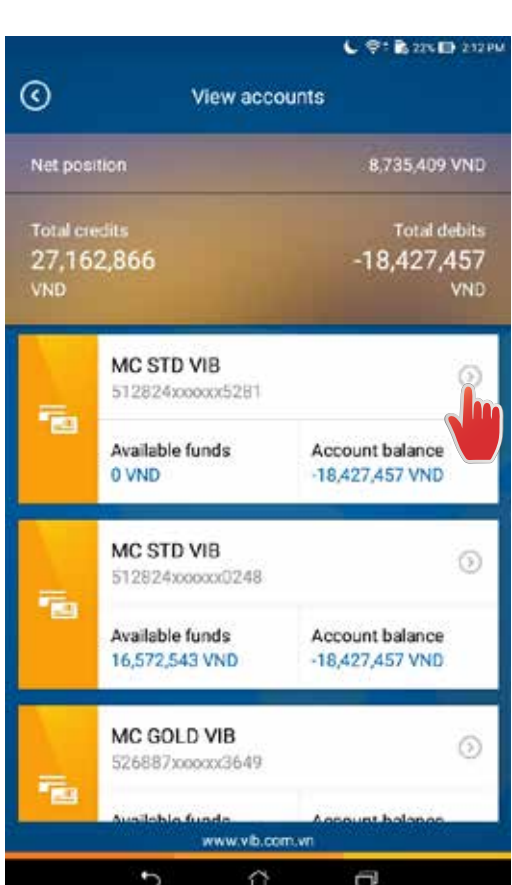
22% 2:12 PM

View accounts

Net position 8,735,409 VND

Total credits
27,162,866
VND

Total debits
-18,427,457
VND

MC STD VIB
512824xxxxxx5281

Available funds
0 VND

Account balance
-18,427,457 VND

MC STD VIB
512824xxxxxx0248

Available funds
16,572,543 VND

Account balance
-18,427,457 VND

MC GOLD VIB
526887xxxxxx3649

Available funds

Account balance

www.vib.com.vn